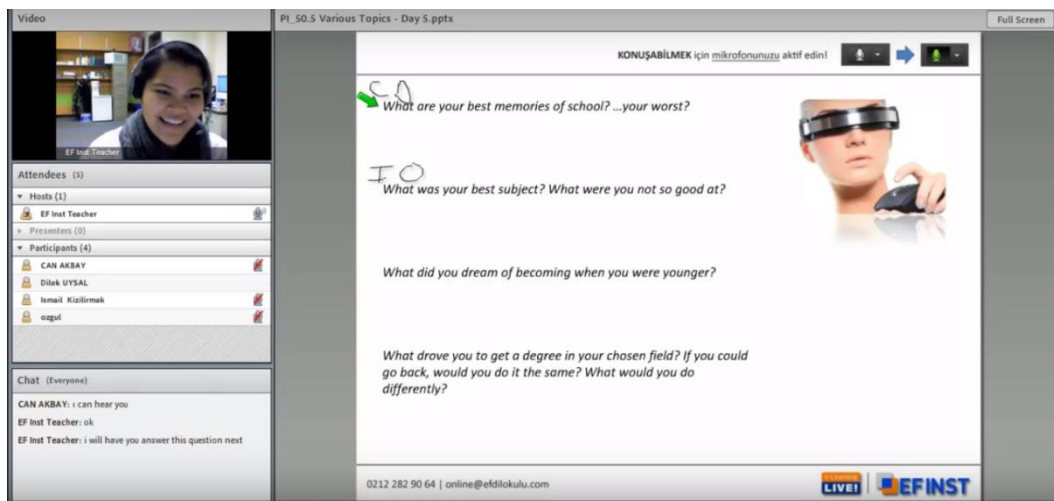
Video

EF Inst Teacher

Attendees (5)

Hosts (1)

EF Inst Teacher

Presenters (0)

Participants (4)

CAN AKBAY

Dilek UYSAL

Ismail Kizilirmak

ozgul

Chat (Everyone)

CAN AKBAY: i can hear you

EF Inst Teacher: ok

EF Inst Teacher: i will have you answer this question next

PI_50.5 Various Topics - Day 5.pptx

Full Screen

KONUŞABİLMEK için mikrofonunuzu aktif edin!

CA

What are your best memories of school? …your worst?

IO

What was your best subject? What were you not so good at?

What did you dream of becoming when you were younger?

What drove you to get a degree in your chosen field? If you could go back, would you do it the same? What would you do differently?

0212 282 90 64 | online@efdilokulu.com

LIVE! EFINST